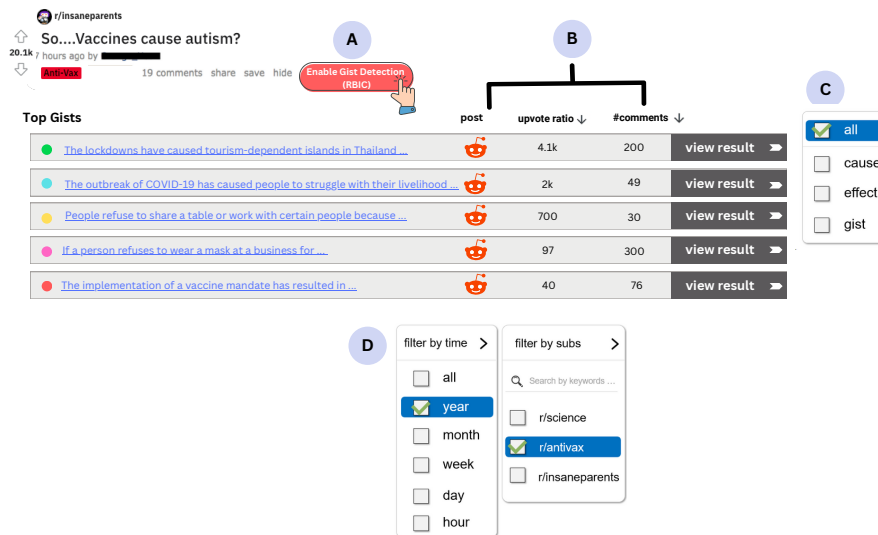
r/insaneparents

20.1k

So....Vaccines cause autism?

7 hours ago by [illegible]

Anti-Vax

19 comments share save hide

A

Enable Gist Detection (RBIC)

B

C

post

upvote ratio ↓

#comments ↓

Top Gists

| | post | upvote ratio | #comments | |
|---|---|---|---|---|
| The lockdowns have caused tourism-dependent islands in Thailand ... | | 4.1k | 200 | view result |
| The outbreak of COVID-19 has caused people to struggle with their livelihood ... | | 2k | 49 | view result |
| People refuse to share a table or work with certain people because ... | | 700 | 30 | view result |
| If a person refuses to wear a mask at a business for ... | | 97 | 300 | view result |
| The implementation of a vaccine mandate has resulted in ... | | 40 | 76 | view result |

all

cause

effect

gist

D

filter by time

all

year

month

week

day

hour

filter by subs

Search by keywords ...

r/science

r/antivax

r/insaneparents